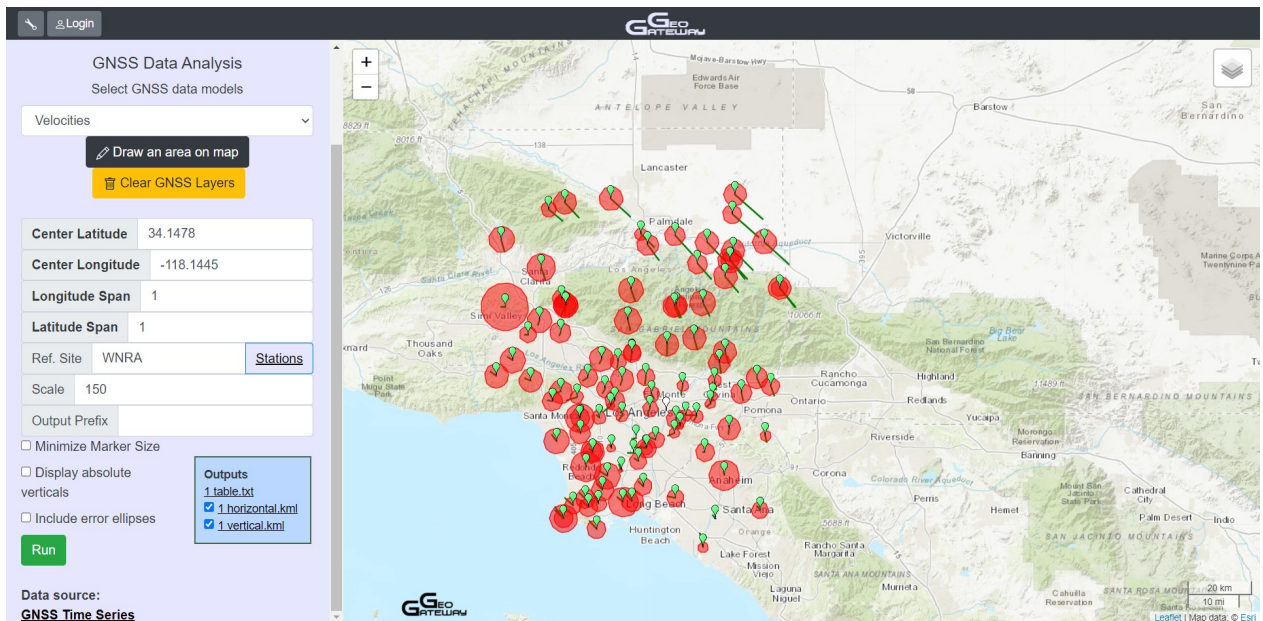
Login

GEO GATEWAY

GNSS Data Analysis

Select GNSS data models

Velocities

Draw an area on map

Clear GNSS Layers

| Center Latitude | 34.1478 |
|---|---|
| Center Longitude | -118.1445 |
| Longitude Span | 1 |
| Latitude Span | 1 |
| Ref. Site | WNRA | Stations |
| Scale | 150 |
| Output Prefix | |

Minimize Marker Size

Display absolute verticals

Include error ellipses

Outputs
1 table.txt
1 horizontal.kml
1 vertical.kml

Run

Data source:
GNSS Time Series

+
−

Mojave-Barstow Hwy
Edwards Air Force Base
ANTELOPE VALLEY
58
Barstow
San Bernardino
8829 ft
8016 ft
138
Lancaster
Palmdale
Victorville
Santa Clarita
Los Angeles
Simi Valley
Thousand Oaks
Point Mugu State Park
10066 ft
San Bernardino National Forest
Big Bear Lake
Marine Corps Air Twentynine Palms
Rancho Cucamonga
Highland
Ontario
Redlands
Pomona
Santa Monica
Los Angeles
Yucaipa
Riverside
Morongo Reservation
Banning
SAN BERNARDINO MOUNTAINS
Corona
Perris
Hemet
Cathedral City
Palm Desert
Indio
Anaheim
Long Beach
Santa Ana
Huntington Beach
5688 ft
SAN JACINTO MOUNTAINS
Lake Forest
Rancho Santa Margarita
Mission Viejo
SANTA ANA MOUNTAINS
Murrieta
Laguna Niguel
Cahuilla Reservation
SANTA ROSA MOUNTAINS
20 km
10 mi
Leaflet | Map data: © Esri
GEO GATEWAY